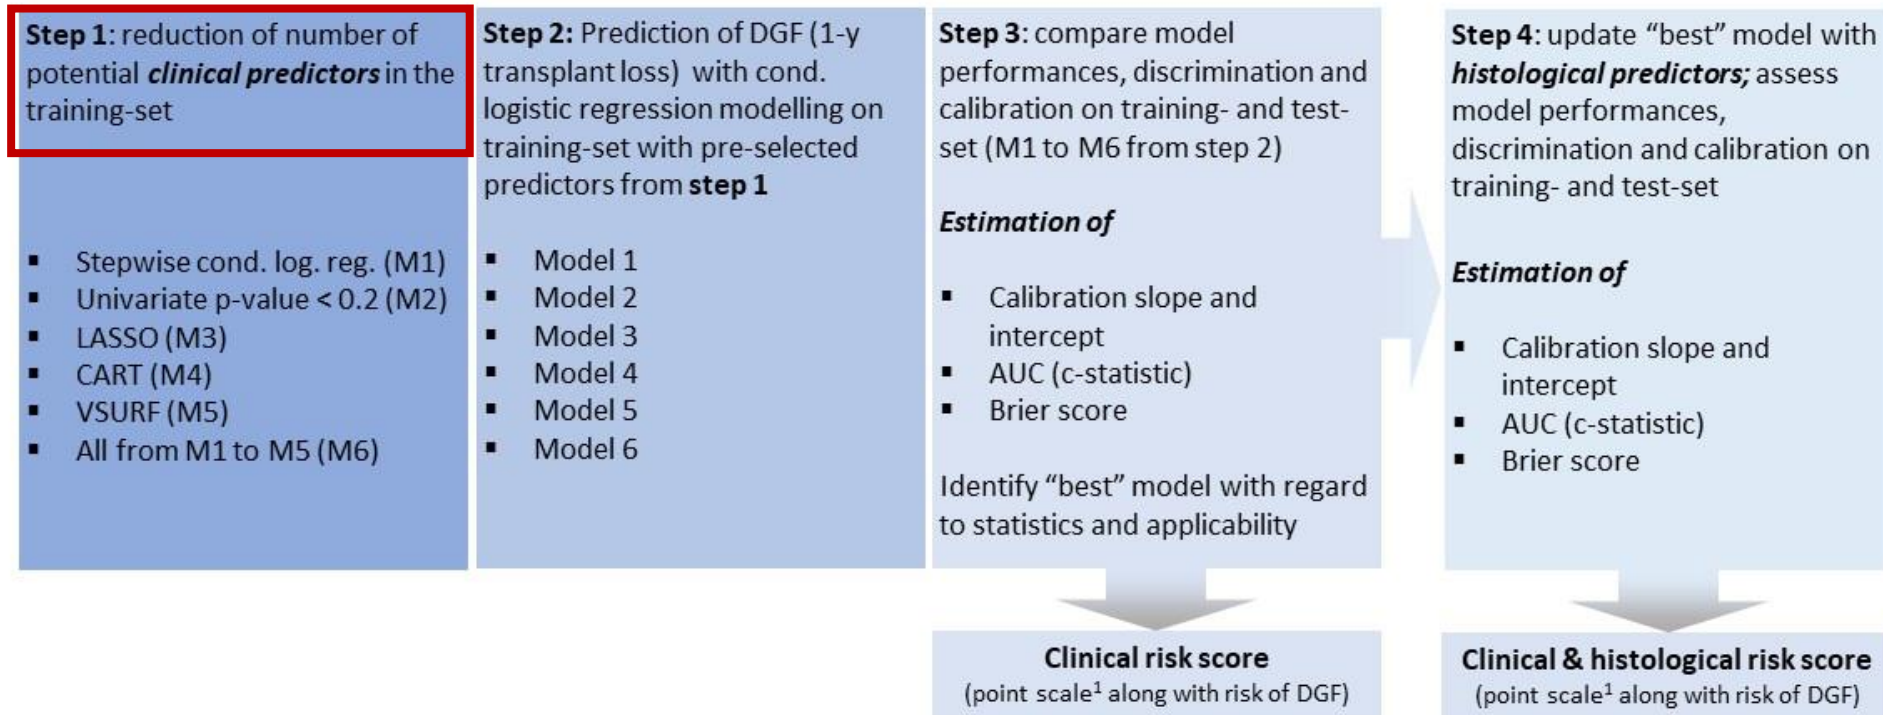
**Step 1**: reduction of number of potential ***clinical predictors*** in the training-set

- Stepwise cond. log. reg. (M1)
- Univariate p-value < 0.2 (M2)
- LASSO (M3)
- CART (M4)
- VSURF (M5)
- All from M1 to M5 (M6)

**Step 2:** Prediction of DGF (1-y transplant loss) with cond. logistic regression modelling on training-set with pre-selected predictors from **step 1**

- Model 1
- Model 2
- Model 3
- Model 4
- Model 5
- Model 6

**Step 3**: compare model performances, discrimination and calibration on training- and test-set (M1 to M6 from step 2)

***Estimation of***

- Calibration slope and intercept
- AUC (c-statistic)
- Brier score

Identify "best" model with regard to statistics and applicability

**Step 4**: update "best" model with ***histological predictors;*** assess model performances, discrimination and calibration on training- and test-set

***Estimation of***

- Calibration slope and intercept
- AUC (c-statistic)
- Brier score

**Clinical risk score**
(point scale$^1$ along with risk of DGF)

**Clinical & histological risk score**
(point scale$^1$ along with risk of DGF)